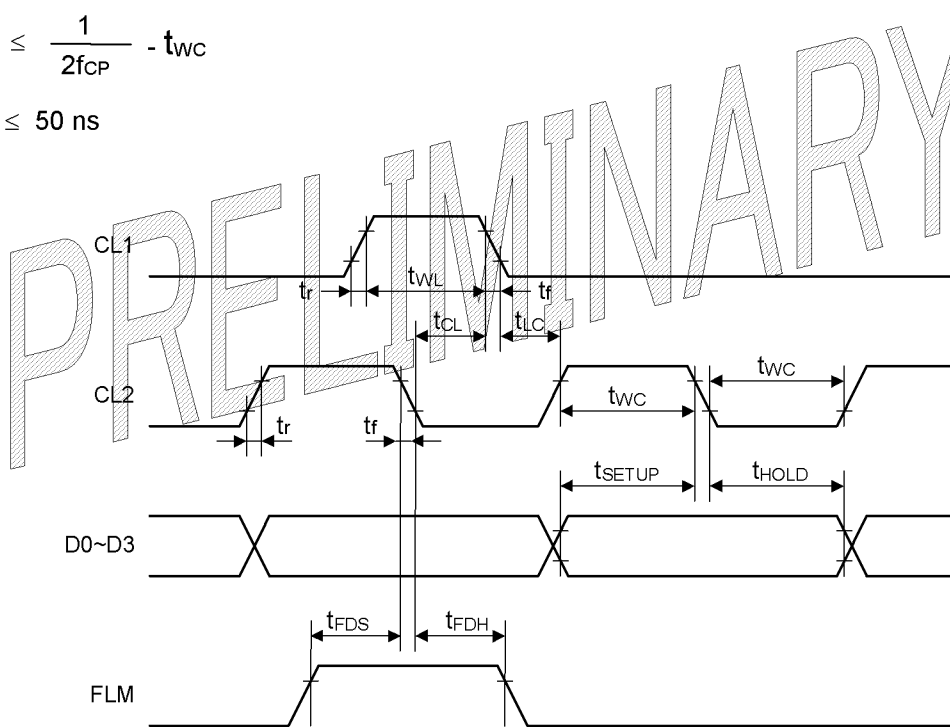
$\leq \frac{1}{2f_{CP}} - t_{WC}$

$\leq$ 50 ns

PRELIMINARY

CL1

$t_r$

$t_{WL}$

$t_f$

$t_{CL}$

$t_{LC}$

CL2

$t_r$

$t_f$

$t_{WC}$

$t_{WC}$

$t_{SETUP}$

$t_{HOLD}$

D0~D3

$t_{FDS}$

$t_{FDH}$

FLM